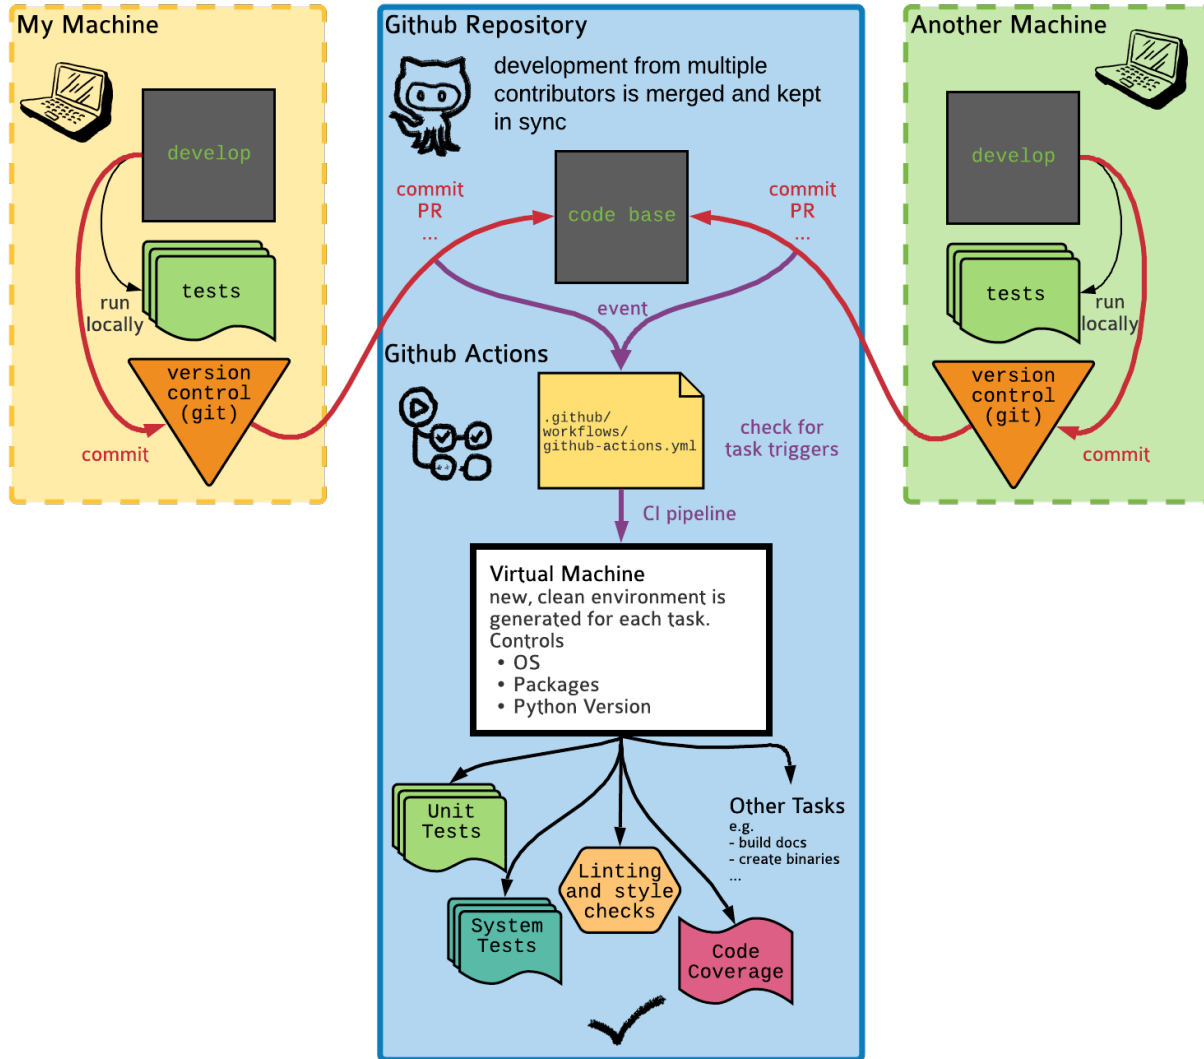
My Machine

develop

tests

run locally

version control (git)

commit

Github Repository

development from multiple contributors is merged and kept in sync

commit PR ...

code base

commit PR ...

event

Github Actions

.github/ workflows/ github-actions.yml

check for task triggers

CI pipeline

Virtual Machine
new, clean environment is generated for each task.
Controls
• OS
• Packages
• Python Version

Unit Tests

System Tests

Linting and style checks

Code Coverage

Other Tasks
e.g.
- build docs
- create binaries
...

Another Machine

develop

tests

run locally

version control (git)

commit